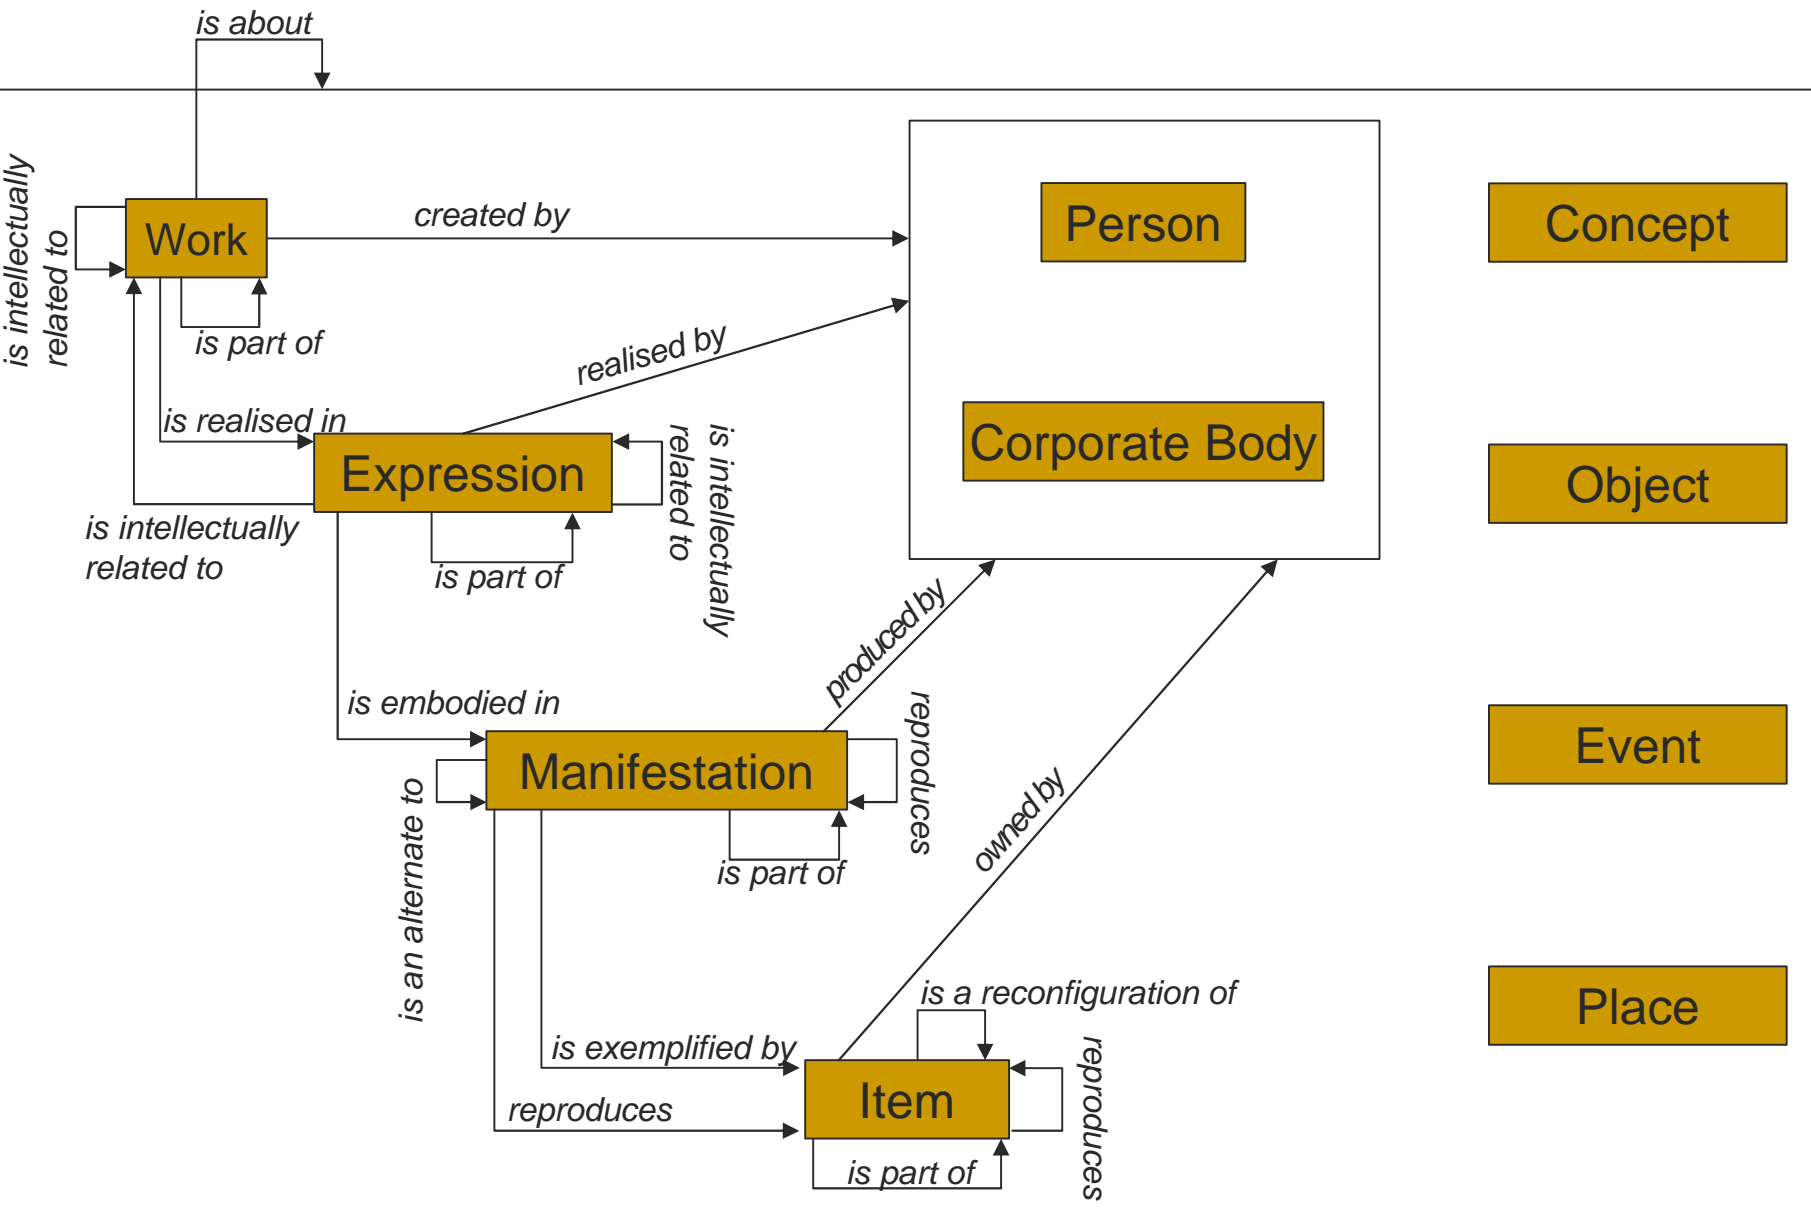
is about

is intellectually related to

Work

created by

is part of

realised by

is realised in

Expression

is intellectually related to

is intellectually related to

is part of

Person

Corporate Body

Concept

Object

Event

Place

produced by

is embodied in

Manifestation

reproduces

is an alternate to

is part of

owned by

is a reconfiguration of

is exemplified by

Item

reproduces

reproduces

is part of